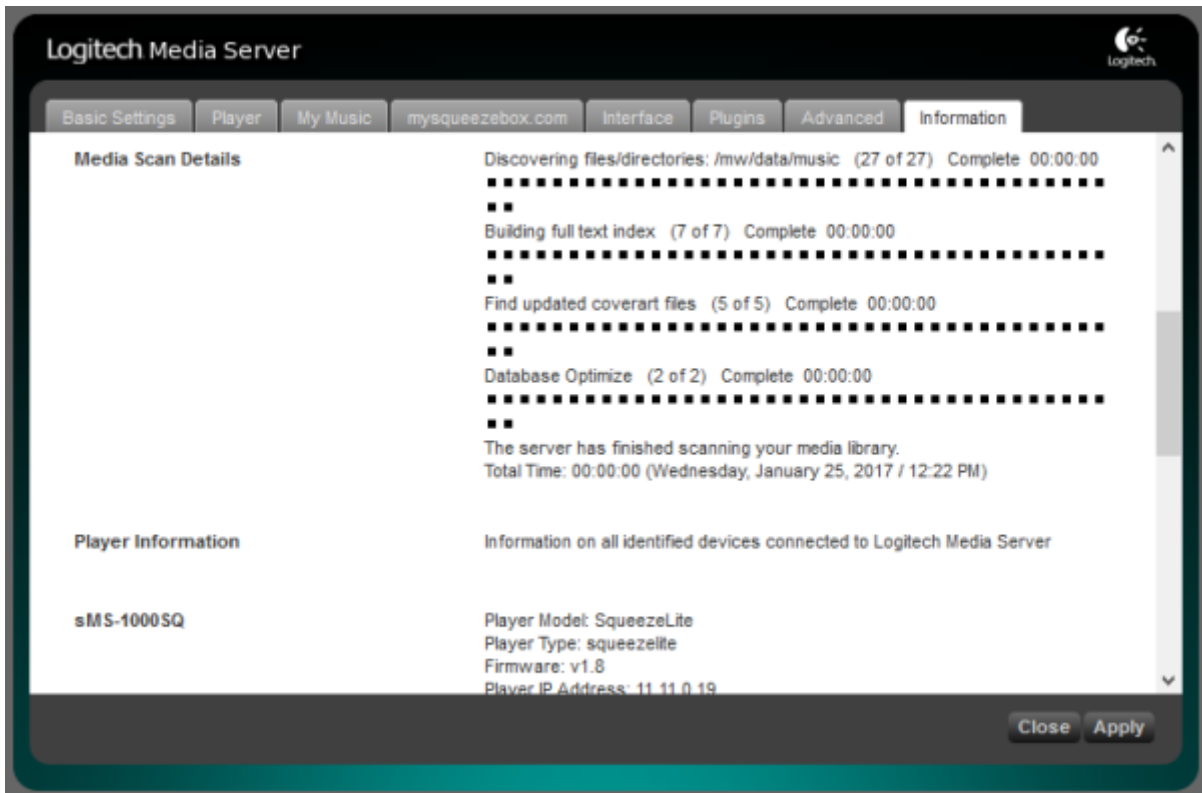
Logitech Media Server

Logitech

Basic Settings | Player | My Music | mysqueezebox.com | Interface | Plugins | Advanced | Information

Media Scan Details

Discovering files/directories: /mw/data/music (27 of 27) Complete 00:00:00

Building full text index (7 of 7) Complete 00:00:00

Find updated coverart files (5 of 5) Complete 00:00:00

Database Optimize (2 of 2) Complete 00:00:00

The server has finished scanning your media library.
Total Time: 00:00:00 (Wednesday, January 25, 2017 / 12:22 PM)

Player Information

Information on all identified devices connected to Logitech Media Server

sMS-1000SQ

Player Model: SqueezeLite
Player Type: squeezelite
Firmware: v1.8
Player IP Address: 11.11.0.19

Close Apply